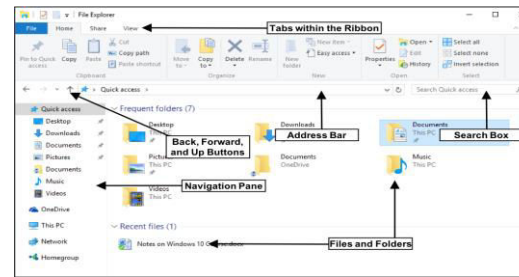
File Explorer

File Home Share View

Tabs within the Ribbon

Pin to Quick access Copy Paste Cut Copy path Paste shortcut

Clipboard

Move to Copy to Delete Rename

Organize

New folder New item Easy access

New

Properties Open Edit History

Open

Select all Select none Invert selection

Select

Quick access

Search Quick access

Quick access

Desktop

Downloads

Documents

Pictures

Documents

Music

Videos

OneDrive

This PC

Network

Homegroup

Frequent folders (7)

Desktop

Downloads

Address Bar

Documents This PC

Search Box

Back, Forward, and Up Buttons

Pictures

Documents OneDrive

Music This PC

Navigation Pane

Videos This PC

Recent files (1)

Notes on Windows 10

Files and Folders